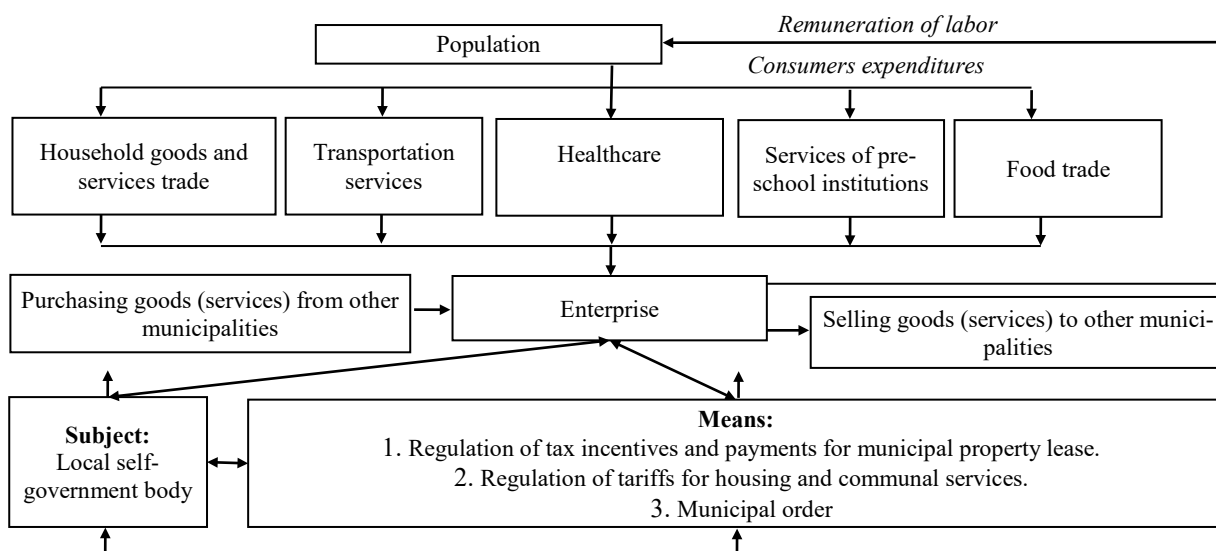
Remuneration of labor

Population

Consumers expenditures

Household goods and services trade

Transportation services

Healthcare

Services of preschool institutions

Food trade

Purchasing goods (services) from other municipalities

Enterprise

Selling goods (services) to other municipalities

**Subject:** Local self-government body

**Means:**
1. Regulation of tax incentives and payments for municipal property lease.
2. Regulation of tariffs for housing and communal services.
3. Municipal order